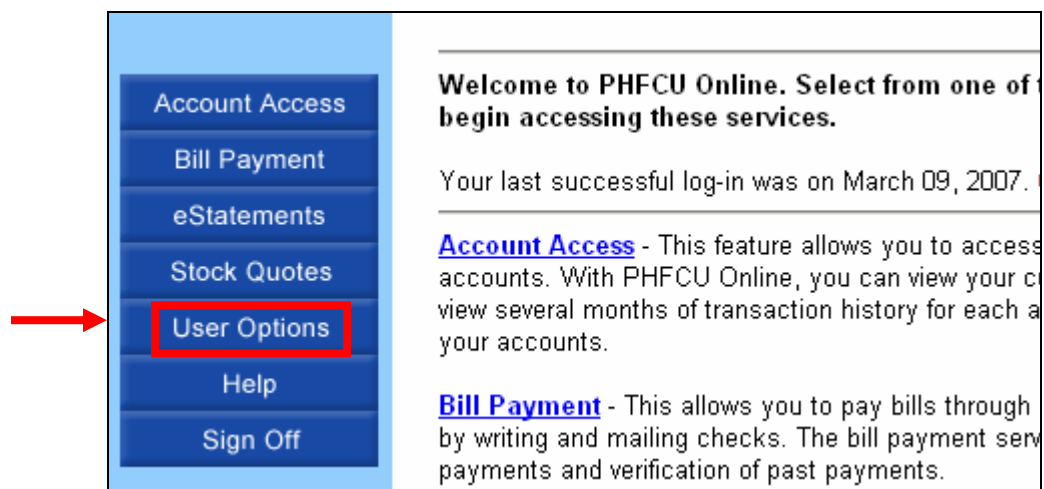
Account Access
Bill Payment
eStatements
Stock Quotes
User Options
Help
Sign Off

**Welcome to PHFCU Online. Select from one of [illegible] begin accessing these services.**

Your last successful log-in was on March 09, 2007. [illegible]

Account Access - This feature allows you to access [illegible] accounts. With PHFCU Online, you can view your c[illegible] view several months of transaction history for each a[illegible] your accounts.

Bill Payment - This allows you to pay bills through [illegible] by writing and mailing checks. The bill payment serv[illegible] payments and verification of past payments.